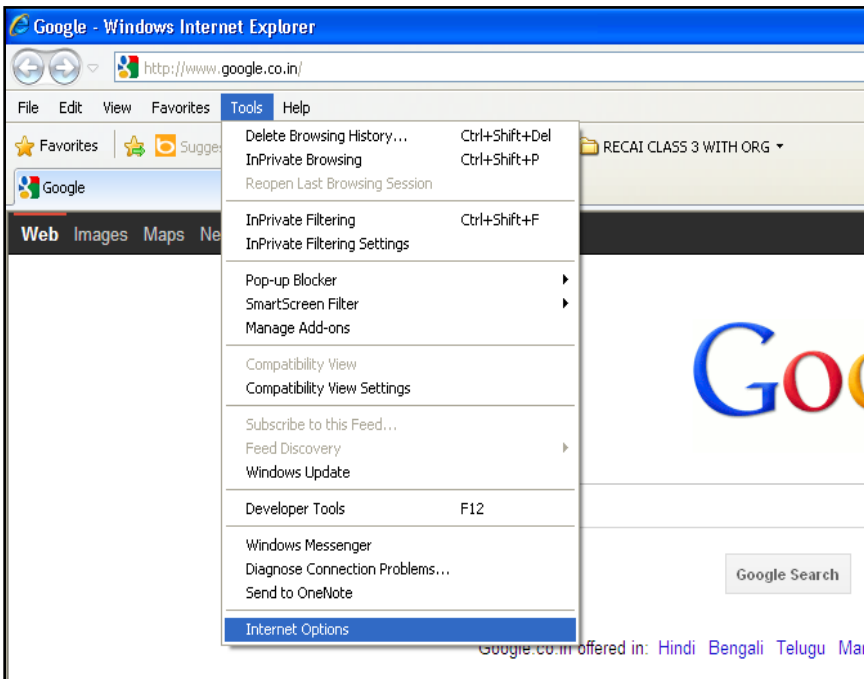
Google - Windows Internet Explorer

http://www.google.co.in/

File Edit View Favorites Tools Help

Favorites Sugge

RECAI CLASS 3 WITH ORG

Google

Web Images Maps Ne

Delete Browsing History... Ctrl+Shift+Del
InPrivate Browsing Ctrl+Shift+P
Reopen Last Browsing Session

InPrivate Filtering Ctrl+Shift+F
InPrivate Filtering Settings

Pop-up Blocker
SmartScreen Filter
Manage Add-ons

Compatibility View
Compatibility View Settings

Subscribe to this Feed...
Feed Discovery
Windows Update

Developer Tools F12

Windows Messenger
Diagnose Connection Problems...
Send to OneNote

Internet Options

Goo

Google Search

Google.co.in offered in: Hindi Bengali Telugu Mar